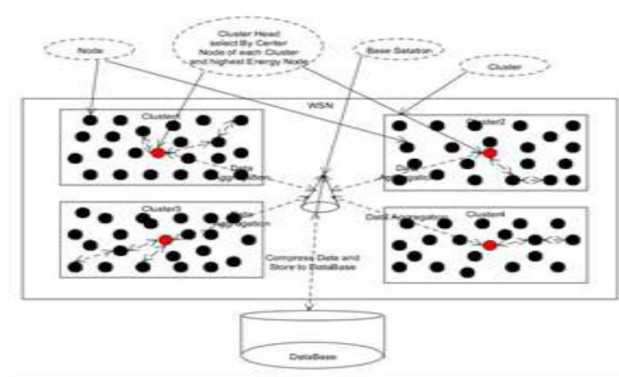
Node

Cluster Head select By Center Node of each Cluster and highest Energy Node

Base Satation

Cluster

WSN

Cluster1

Data Aggregation

Cluster2

Data Aggregation

Cluster3

Data Aggregation

Data Aggregation

Cluster4

Compress Data and Store to DataBase

DataBase